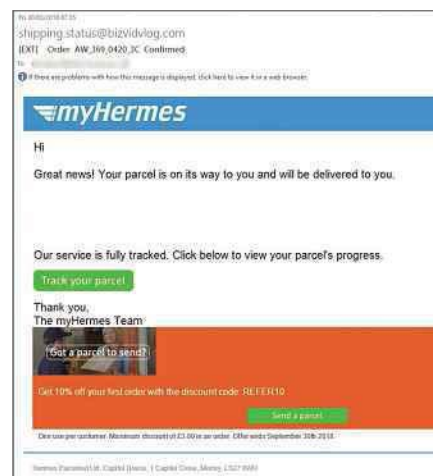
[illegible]
shipping.status@bizvidvlog.com
[EXT] Order AW_169_0420_3C Confirmed
To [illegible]
If there are problems with how this message is displayed, click here to view it in a web browser.

myHermes

Hi

Great news! Your parcel is on its way to you and will be delivered to you.

Our service is fully tracked. Click below to view your parcel's progress.

Track your parcel

Thank you,
The myHermes Team

Got a parcel to send?

Get 10% off your first order with the discount code: REFER10

Send a parcel

One use per customer. Minimum discount of £3.00 on an order. Offer ends September 30th 2018.

Hermes Parcelnet Ltd, Capitol House, 1 Capitol Close, Morley, LS27 0WH